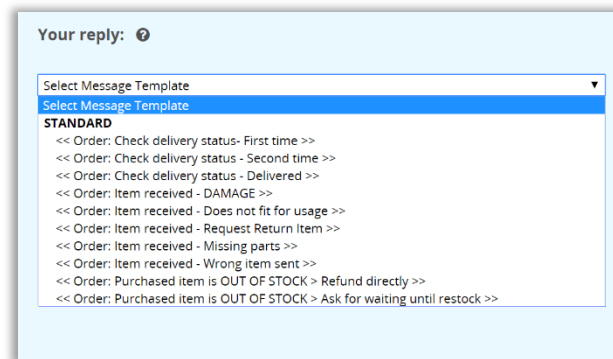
Your reply: ❓

Select Message Template ▼

Select Message Template

STANDARD

<< Order: Check delivery status- First time >>
<< Order: Check delivery status - Second time >>
<< Order: Check delivery status - Delivered >>
<< Order: Item received - DAMAGE >>
<< Order: Item received - Does not fit for usage >>
<< Order: Item received - Request Return Item >>
<< Order: Item received - Missing parts >>
<< Order: Item received - Wrong item sent >>
<< Order: Purchased item is OUT OF STOCK > Refund directly >>
<< Order: Purchased item is OUT OF STOCK > Ask for waiting until restock >>